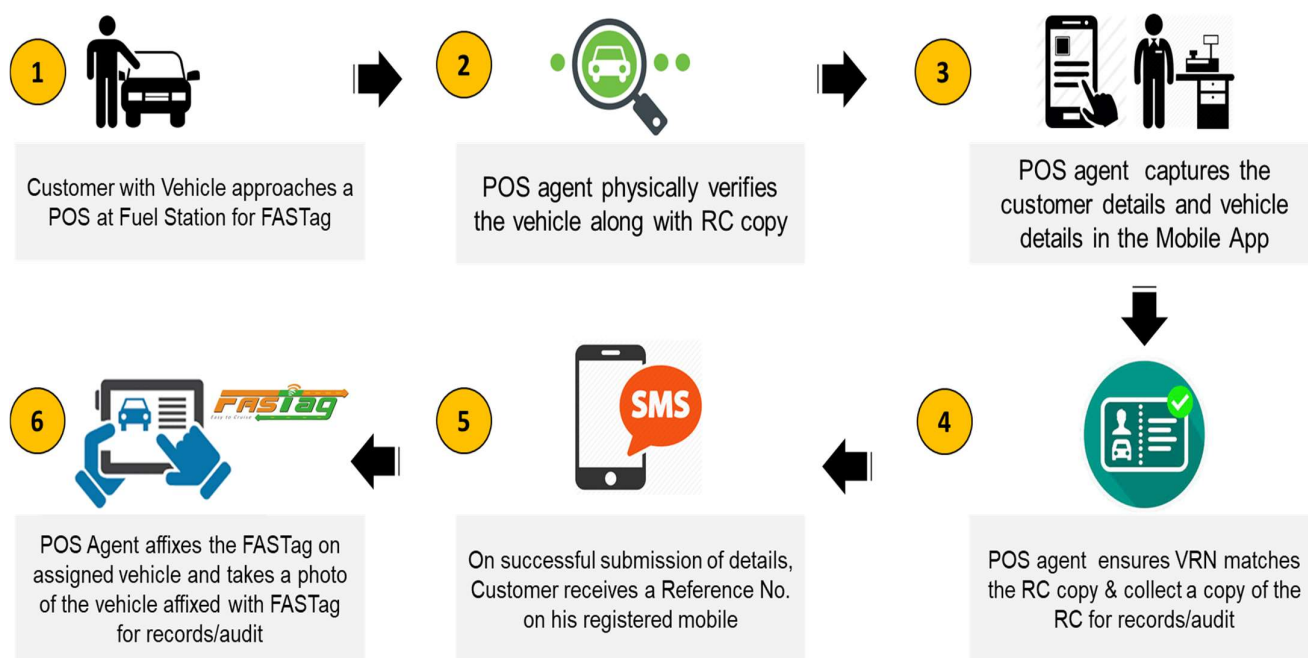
1

Customer with Vehicle approaches a POS at Fuel Station for FASTag

2

POS agent physically verifies the vehicle along with RC copy

3

POS agent captures the customer details and vehicle details in the Mobile App

6

FASTag
Easy to Cruise

POS Agent affixes the FASTag on assigned vehicle and takes a photo of the vehicle affixed with FASTag for records/audit

5

SMS

On successful submission of details, Customer receives a Reference No. on his registered mobile

4

POS agent ensures VRN matches the RC copy & collect a copy of the RC for records/audit